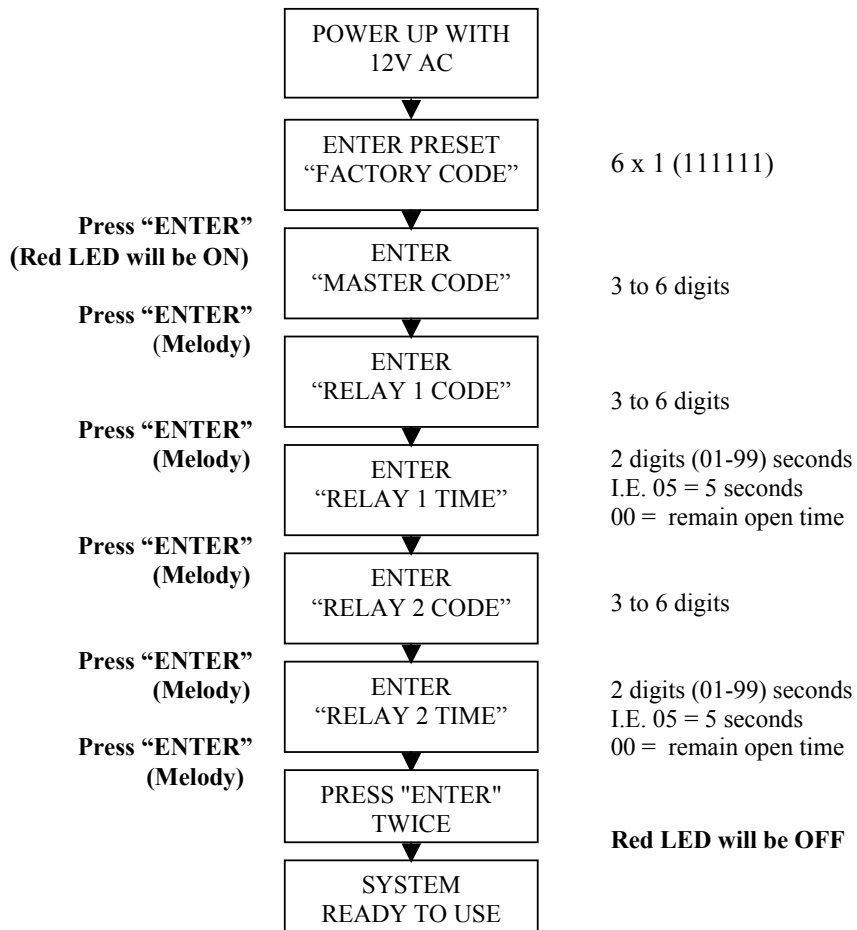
POWER UP WITH 12V AC

ENTER PRESET "FACTORY CODE"

6 x 1 (111111)

Press "ENTER" (Red LED will be ON)

ENTER "MASTER CODE"

3 to 6 digits

Press "ENTER" (Melody)

ENTER "RELAY 1 CODE"

3 to 6 digits

Press "ENTER" (Melody)

ENTER "RELAY 1 TIME"

2 digits (01-99) seconds
I.E. 05 = 5 seconds
00 = remain open time

Press "ENTER" (Melody)

ENTER "RELAY 2 CODE"

3 to 6 digits

Press "ENTER" (Melody)

ENTER "RELAY 2 TIME"

2 digits (01-99) seconds
I.E. 05 = 5 seconds
00 = remain open time

Press "ENTER" (Melody)

PRESS "ENTER" TWICE

Red LED will be OFF

SYSTEM READY TO USE